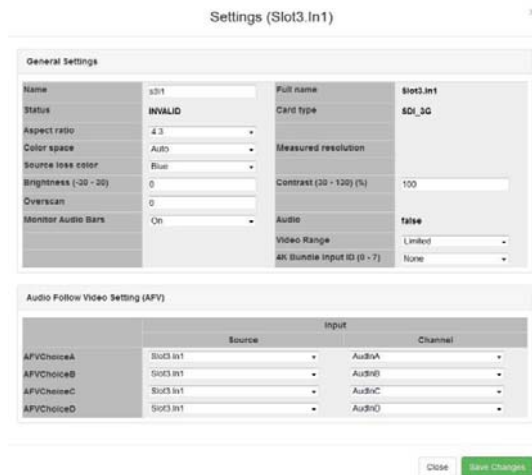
Settings (Slot3.In1)

General Settings

| | | | |
|---|---|---|---|
| Name | s3i1 | Full name | Slot3.In1 |
| Status | INVALID | Card type | SDI_3G |
| Aspect ratio | 4:3 | | |
| Color space | Auto | Measured resolution | |
| Source loss color | Blue | | |
| Brightness (-30 - 30) | 0 | Contrast (30 - 130) (%) | 100 |
| Overscan | 0 | | |
| Monitor Audio Bars | On | Audio | false |
| | | Video Range | Limited |
| | | 4K Bundle Input ID (0 - 7) | None |

Audio Follow Video Setting (AFV)

| | Input | |
|---|---|---|
| | Source | Channel |
| AFVChoiceA | Slot3.In1 | AudInA |
| AFVChoiceB | Slot3.In1 | AudInB |
| AFVChoiceC | Slot3.In1 | AudInC |
| AFVChoiceD | Slot3.In1 | AudInD |

Close Save Changes